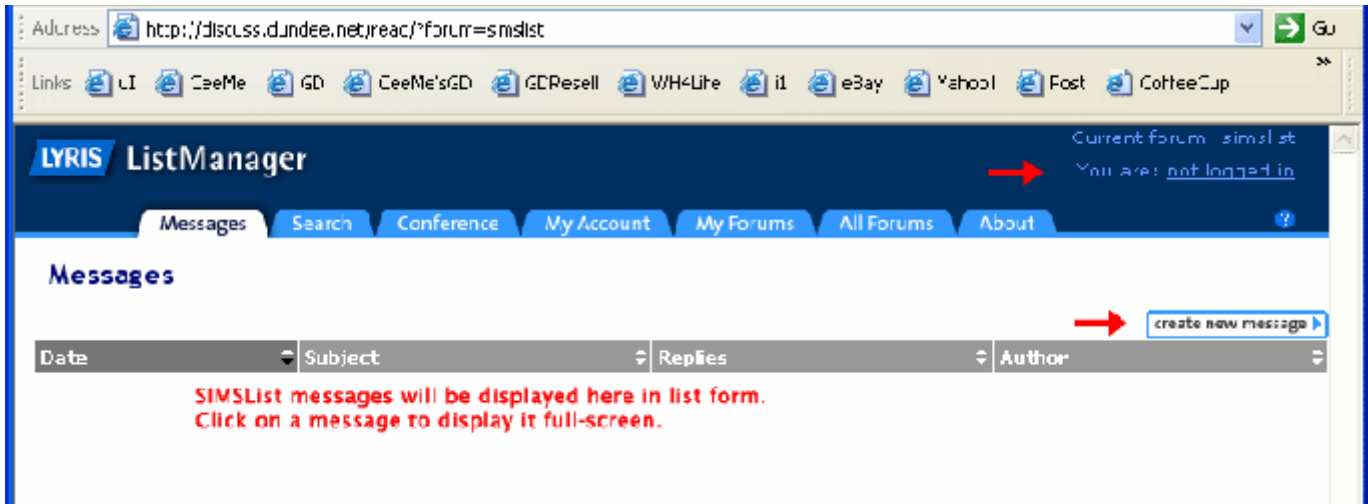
Address http://discuss.dundee.net/read/?forum=simslist Go

Links LI CeeMe GD CeeMe'sGD GDResell WH4Life i1 eBay Yahoo! Post CoffeeCup

LYRIS ListManager

Current forum: simslist
You are: not logged in

Messages Search Conference My Account My Forums All Forums About

Messages

create new message

| Date | Subject | Replies | Author |
|---|---|---|---|

SIMSList messages will be displayed here in list form.
Click on a message to display it full-screen.